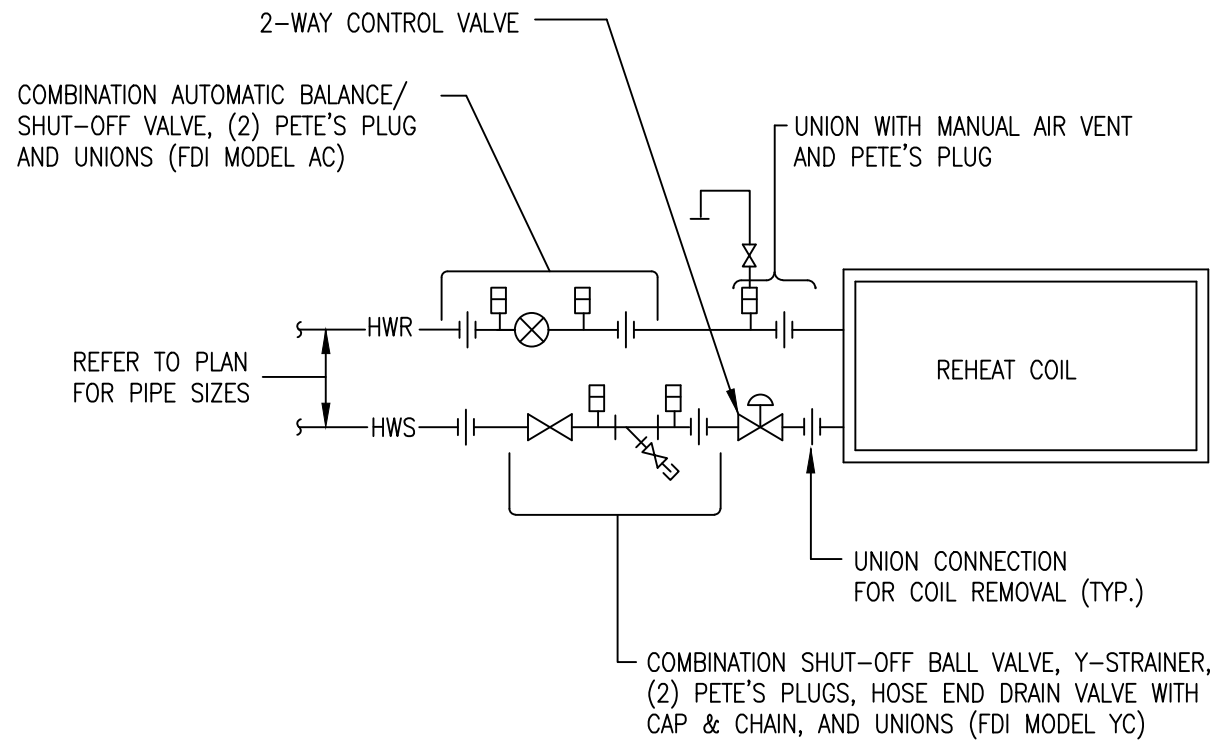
2-WAY CONTROL VALVE

COMBINATION AUTOMATIC BALANCE/ SHUT-OFF VALVE, (2) PETE'S PLUG AND UNIONS (FDI MODEL AC)

UNION WITH MANUAL AIR VENT AND PETE'S PLUG

HWR

REFER TO PLAN FOR PIPE SIZES

REHEAT COIL

HWS

UNION CONNECTION FOR COIL REMOVAL (TYP.)

COMBINATION SHUT-OFF BALL VALVE, Y-STRAINER, (2) PETE'S PLUGS, HOSE END DRAIN VALVE WITH CAP & CHAIN, AND UNIONS (FDI MODEL YC)